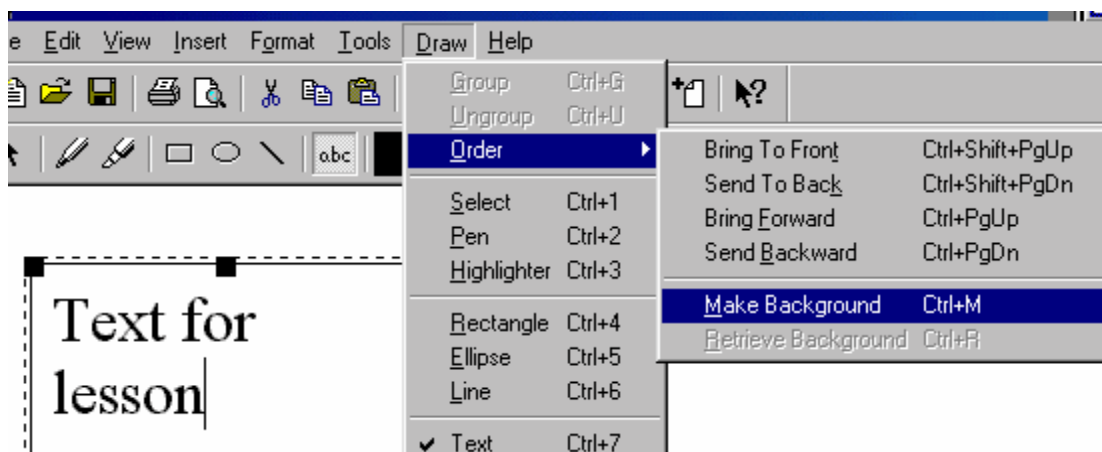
e Edit View Insert Format Tools Draw Help

abc

Group Ctrl+G
Ungroup Ctrl+U
Order
Select Ctrl+1
Pen Ctrl+2
Highlighter Ctrl+3
Rectangle Ctrl+4
Ellipse Ctrl+5
Line Ctrl+6
✔ Text Ctrl+7

Bring To Front Ctrl+Shift+PgUp
Send To Back Ctrl+Shift+PgDn
Bring Forward Ctrl+PgUp
Send Backward Ctrl+PgDn
Make Background Ctrl+M
Retrieve Background Ctrl+R

Text for lesson